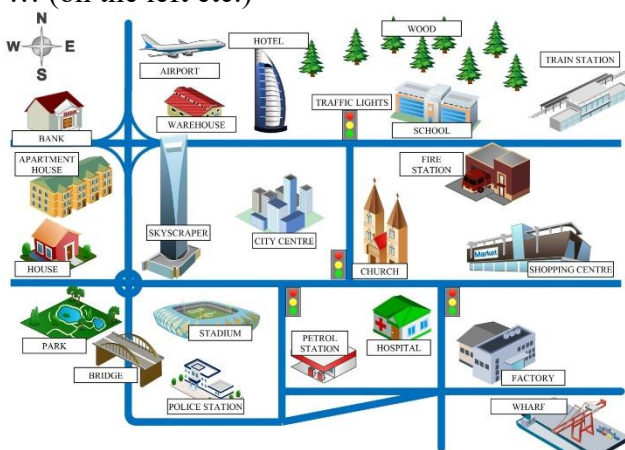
… (on the left etc.)

N
W E
S

AIRPORT
HOTEL
WOOD
TRAIN STATION
BANK
WAREHOUSE
TRAFFIC LIGHTS
SCHOOL
APARTMENT HOUSE
FIRE STATION
SKYSCRAPER
CITY CENTRE
HOUSE
CHURCH
Market
SHOPPING CENTRE
STADIUM
PARK
PETROL STATION
HOSPITAL
BRIDGE
FACTORY
POLICE STATION
WHARF